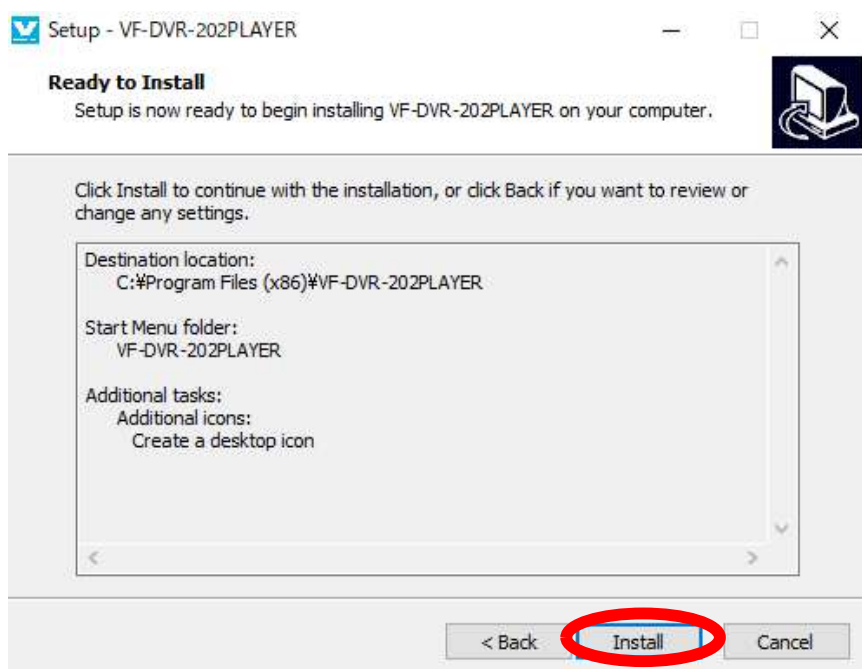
Setup - VF-DVR-202PLAYER

Ready to Install

Setup is now ready to begin installing VF-DVR-202PLAYER on your computer.

Click Install to continue with the installation, or click Back if you want to review or change any settings.

Destination location:
C:¥Program Files (x86)¥VF-DVR-202PLAYER

Start Menu folder:
VF-DVR-202PLAYER

Additional tasks:
Additional icons:
Create a desktop icon

< Back

Install

Cancel